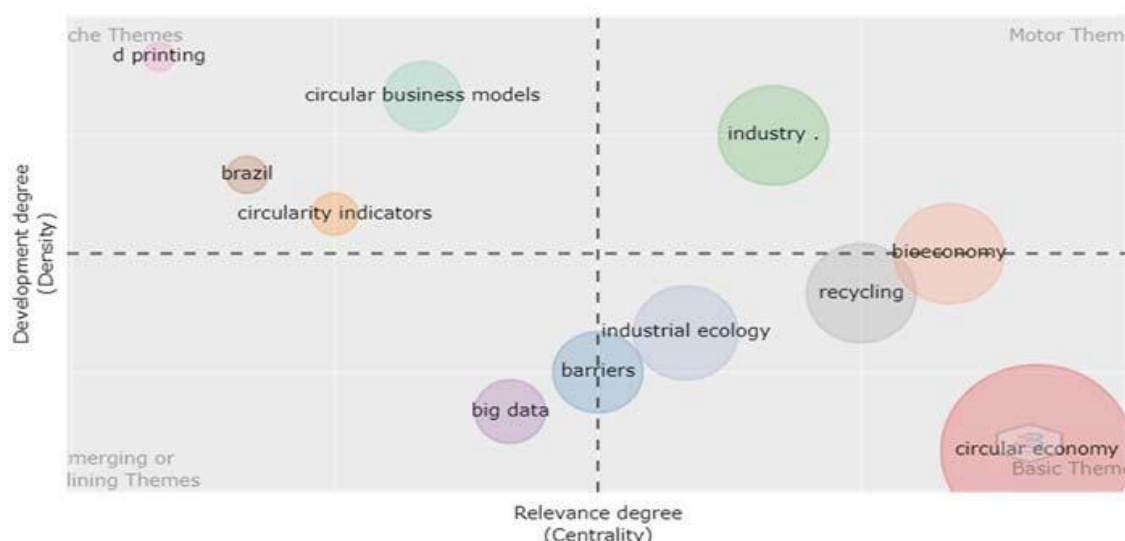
che Themes

Motor Them

d printing

circular business models

industry .

brazil

circularity indicators

bioeconomy

recycling

industrial ecology

barriers

big data

circular economy

merging or
lining Themes

Basic Them

Development degree
(Density)

Relevance degree
(Centrality)